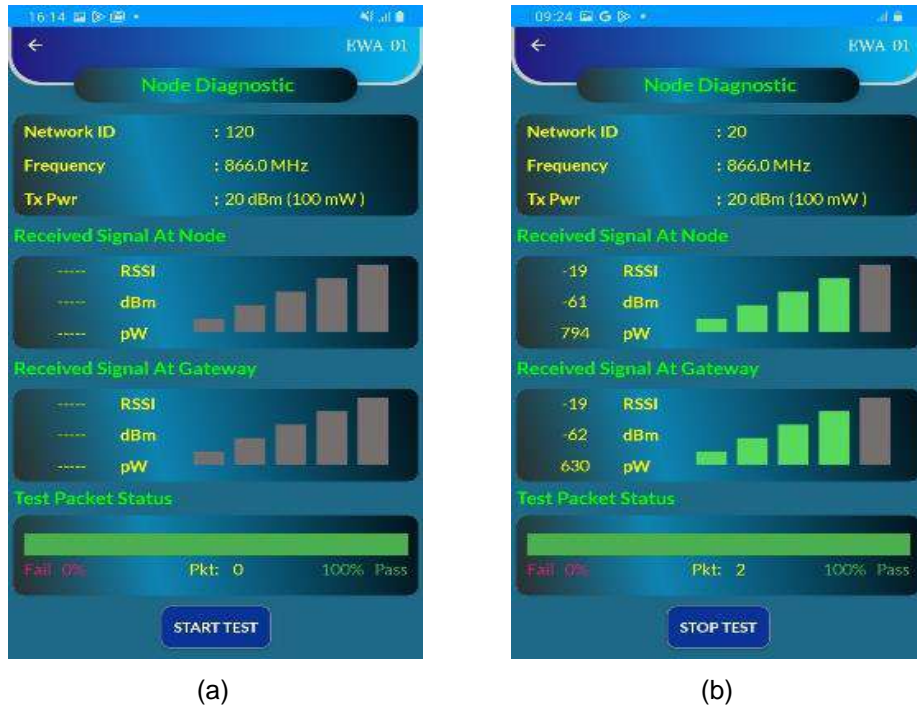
16:14

EWA 01

Node Diagnostic

Network ID : 120

Frequency : 866.0 MHz

Tx Pwr : 20 dBm (100 mW)

Received Signal At Node

----- RSSI

----- dBm

----- pW

Received Signal At Gateway

----- RSSI

----- dBm

----- pW

Test Packet Status

Fail 0% Pkt: 0 100% Pass

START TEST

(a)

09:24

EWA 01

Node Diagnostic

Network ID : 20

Frequency : 866.0 MHz

Tx Pwr : 20 dBm (100 mW)

Received Signal At Node

-19 RSSI

-61 dBm

794 pW

Received Signal At Gateway

-19 RSSI

-62 dBm

630 pW

Test Packet Status

Fail 0% Pkt: 2 100% Pass

STOP TEST

(b)